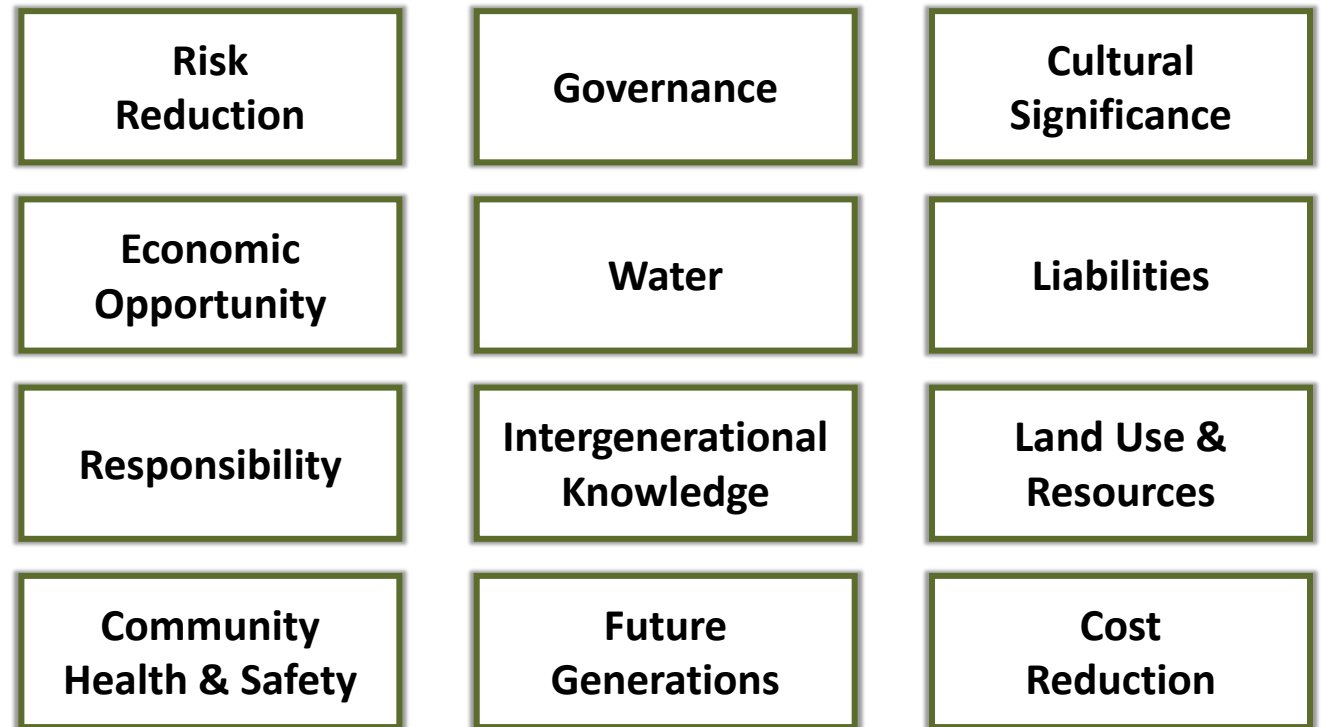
Risk Reduction

Governance

Cultural Significance

Economic Opportunity

Water

Liabilities

Responsibility

Intergenerational Knowledge

Land Use & Resources

Community Health & Safety

Future Generations

Cost Reduction